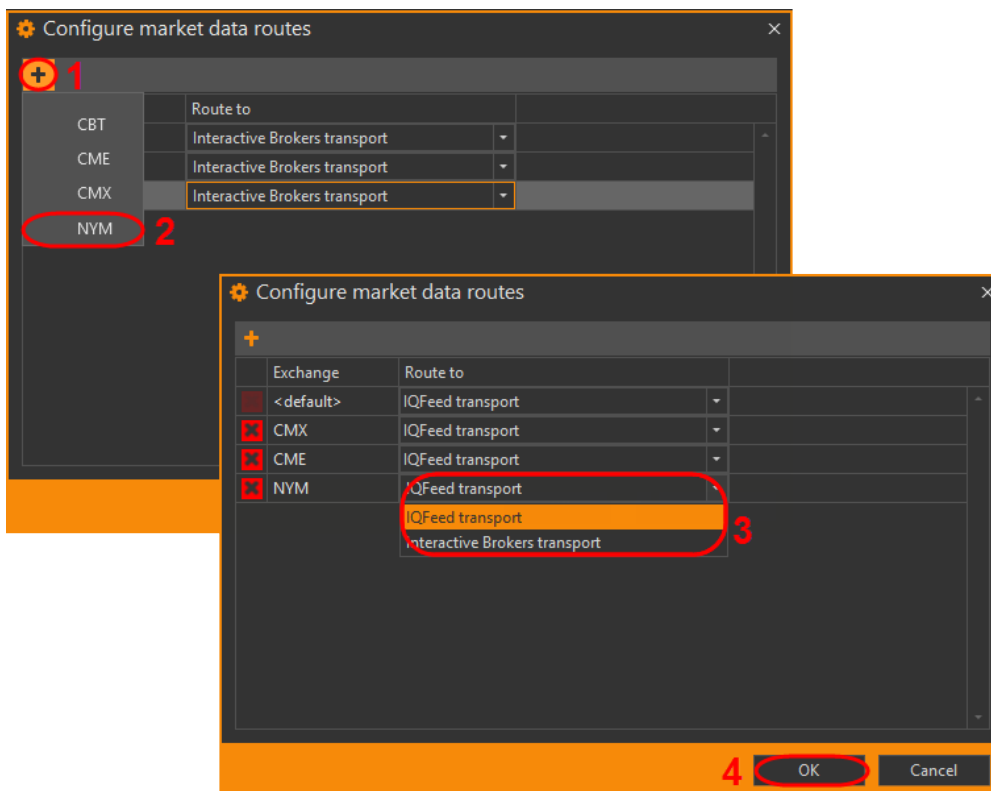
Configure market data routes

1

| | Route to |
|---|---|
| CBT | Interactive Brokers transport |
| CME | Interactive Brokers transport |
| CMX | Interactive Brokers transport |
| NYM | |

2

Configure market data routes

+

| | Exchange | Route to |
|---|---|---|
| | <default> | IQFeed transport |
| | CMX | IQFeed transport |
| | CME | IQFeed transport |
| | NYM | IQFeed transport |

IQFeed transport
Interactive Brokers transport

3

4

OK

Cancel